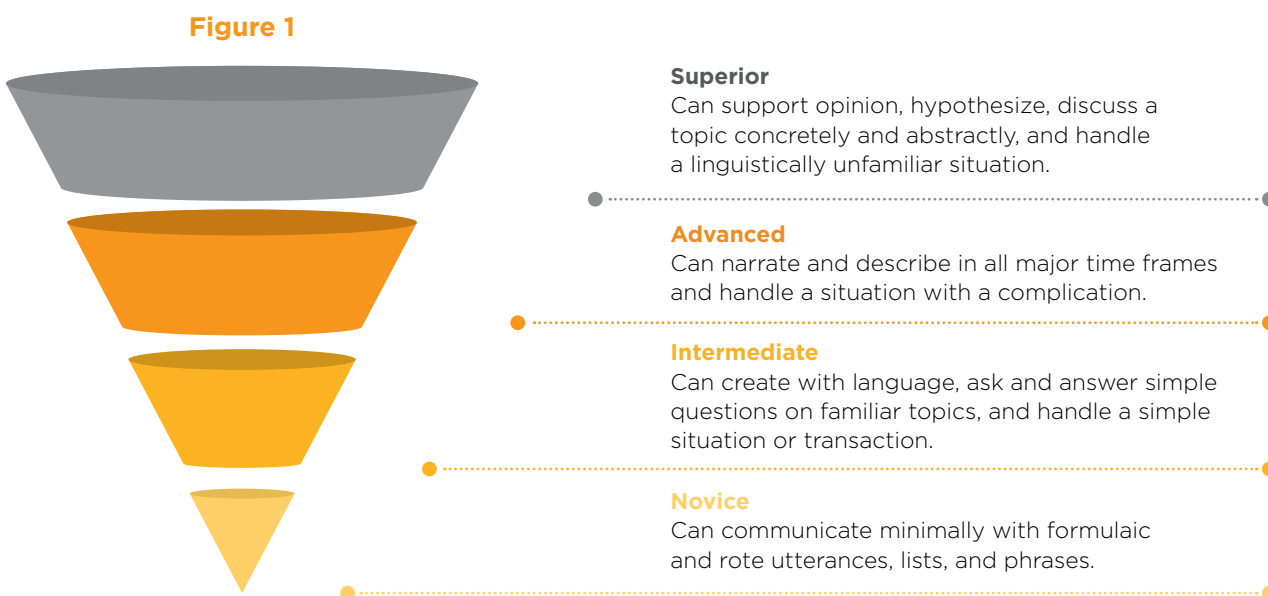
Figure 1

Superior
Can support opinion, hypothesize, discuss a topic concretely and abstractly, and handle a linguistically unfamiliar situation.

Advanced
Can narrate and describe in all major time frames and handle a situation with a complication.

Intermediate
Can create with language, ask and answer simple questions on familiar topics, and handle a simple situation or transaction.

Novice
Can communicate minimally with formulaic and rote utterances, lists, and phrases.